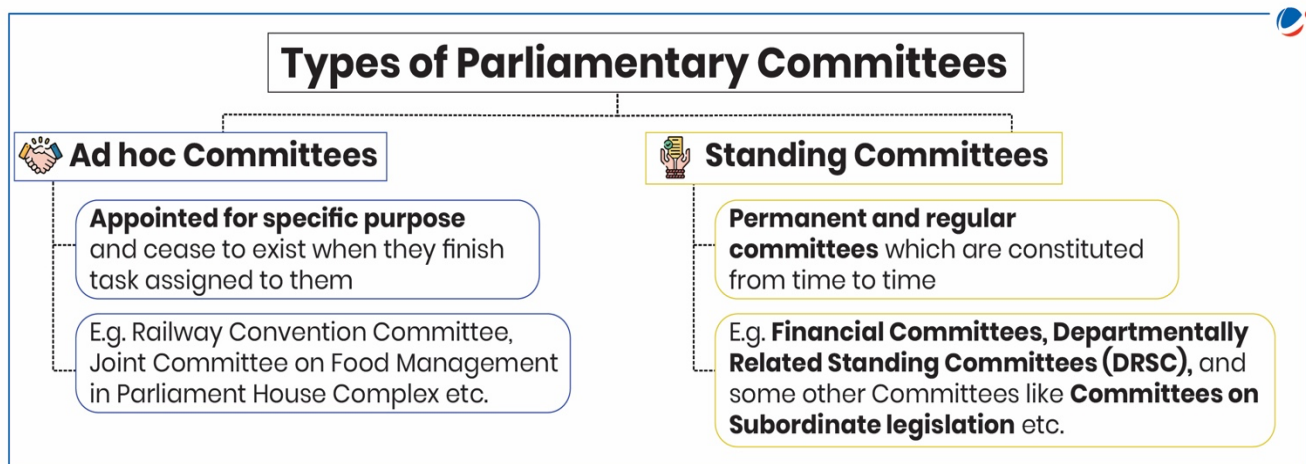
Types of Parliamentary Committees

Ad hoc Committees

Appointed for specific purpose and cease to exist when they finish task assigned to them

E.g. Railway Convention Committee, Joint Committee on Food Management in Parliament House Complex etc.

Standing Committees

Permanent and regular committees which are constituted from time to time

E.g. Financial Committees, Departmentally Related Standing Committees (DRSC), and some other Committees like Committees on Subordinate legislation etc.